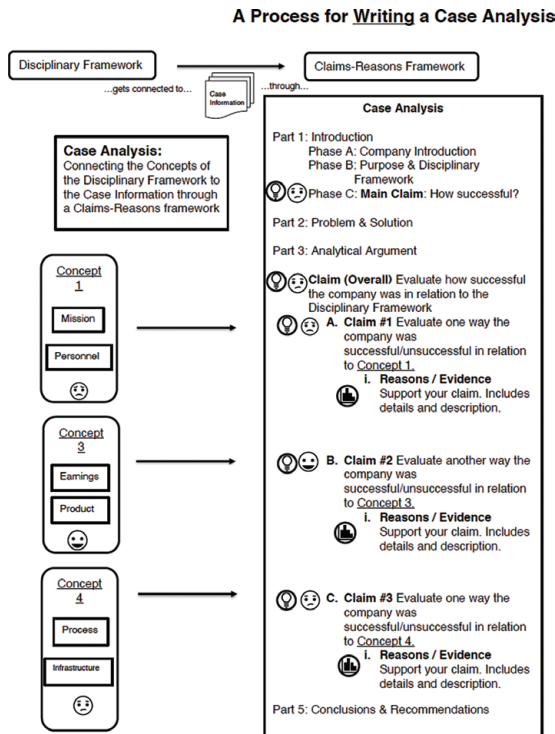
A Process for Writing a Case Analysis

Disciplinary Framework

...gets connected to...

Case Information

...through...

Claims-Reasons Framework

Case Analysis:
Connecting the Concepts of the Disciplinary Framework to the Case Information through a Claims-Reasons framework

Concept 1

Mission

Personnel

Concept 3

Earnings

Product

Concept 4

Process

Infrastructure

Case Analysis

Part 1: Introduction
Phase A: Company Introduction
Phase B: Purpose & Disciplinary Framework
Phase C: Main Claim: How successful?

Part 2: Problem & Solution

Part 3: Analytical Argument

Claim (Overall) Evaluate how successful the company was in relation to the Disciplinary Framework

A. Claim #1 Evaluate one way the company was successful/unsuccessful in relation to Concept 1.

i. Reasons / Evidence Support your claim. Includes details and description.

B. Claim #2 Evaluate another way the company was successful/unsuccessful in relation to Concept 3.

i. Reasons / Evidence Support your claim. Includes details and description.

C. Claim #3 Evaluate one way the company was successful/unsuccessful in relation to Concept 4.

i. Reasons / Evidence Support your claim. Includes details and description.

Part 5: Conclusions & Recommendations